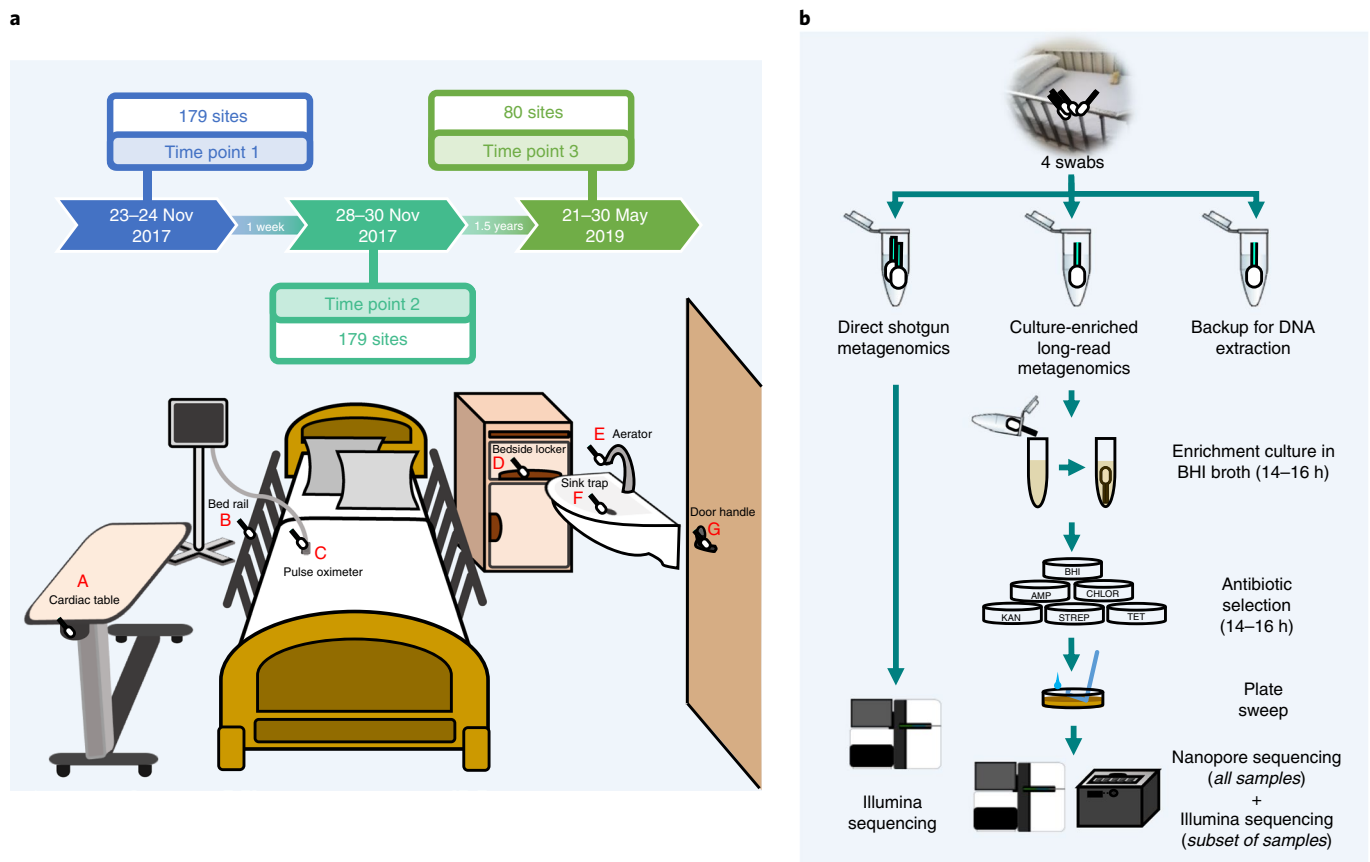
a

179 sites

Time point 1

80 sites

Time point 3

23–24 Nov 2017

1 week

28–30 Nov 2017

1.5 years

21–30 May 2019

Time point 2

179 sites

Bed rail
B

C
Pulse oximeter

A
Cardiac table

Bedside locker
D

E
Aerator

Sink trap
F

Door handle
G

b

4 swabs

Direct shotgun metagenomics

Culture-enriched long-read metagenomics

Backup for DNA extraction

Enrichment culture in BHI broth (14–16 h)

BHI
AMP
CHLOR
KAN
STREP
TET

Antibiotic selection (14–16 h)

Plate sweep

Illumina sequencing

Nanopore sequencing (*all samples*)
+
Illumina sequencing (*subset of samples*)